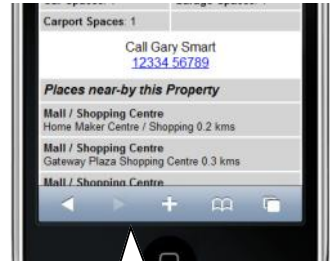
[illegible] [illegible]
Carport Spaces: 1

Call Gary Smart
12334 56789

Places near-by this Property

Mall / Shopping Centre
Home Maker Centre / Shopping 0.2 kms

Mall / Shopping Centre
Gateway Plaza Shopping Centre 0.3 kms

Mall / Shopping Centre